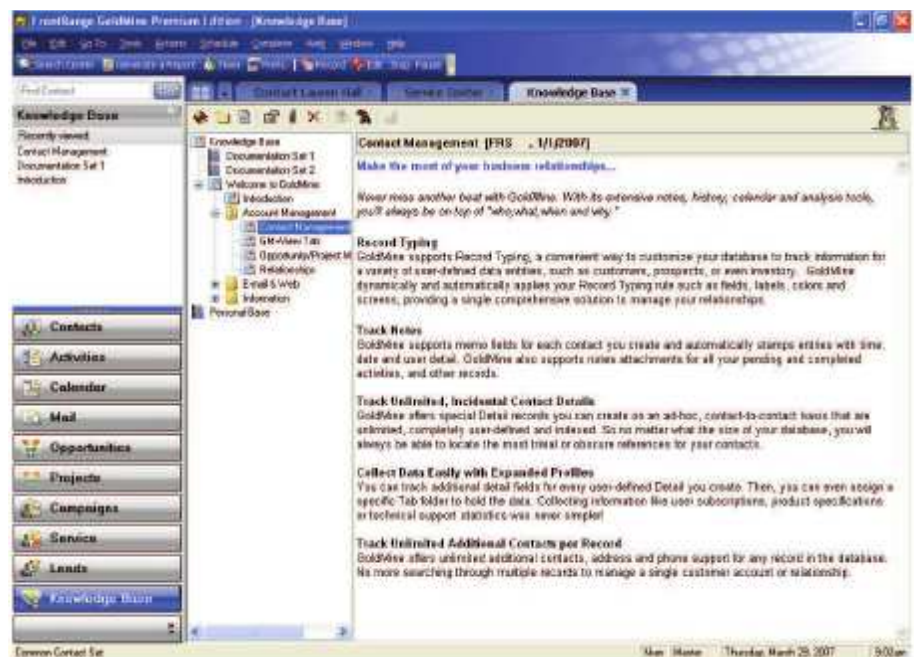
FrontRange GoldMine Premium Edition - [Knowledge Base]

File Edit Go To Tools Lookup Schedule Complete Help Window Help

Search Center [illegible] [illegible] New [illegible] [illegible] Record Edit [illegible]

Find Contact

Contact Lauren Hall | Service Center | Knowledge Base

Knowledge Base

Recently viewed
Contact Management
Documentation Set 1
Introduction

Knowledge Base
Documentation Set 1
Documentation Set 2
Welcome to GoldMine
Introduction
Account Management
Contact Management
GM-Alerts Tab
Opportunity/Project M
Relationships
E-mail & Web
Information
Personal Base

Contact Management [FRS , 1/1/2007]

Make the most of your business relationships...

Never miss another beat with GoldMine. With its extensive notes, history, calendar and analysis tools, you'll always be on top of "who,what,when and why."

Record Typing
GoldMine supports Record Typing, a convenient way to customize your database to track information for a variety of user-defined data entities, such as customers, prospects, or even inventory. GoldMine dynamically and automatically applies your Record Typing rule such as fields, labels, colors and screens, providing a single comprehensive solution to manage your relationships.

Track Notes
GoldMine supports memo fields for each contact you create and automatically stamps entries with time, date and user detail. GoldMine also supports notes attachments for all your pending and completed activities, and other records.

Track Unlimited, Incidental Contact Details
GoldMine offers special Detail records you can create on an ad-hoc, contact-to-contact basis that are unlimited, completely user-defined and indexed. So no matter what the size of your database, you will always be able to locate the most trivial or obscure references for your contacts.

Collect Data Easily with Expanded Profiles
You can track additional detail fields for every user-defined Detail you create. Then, you can even assign a specific Tab folder to hold the data. Collecting information like user subscriptions, product specifications or technical support statistics was never simpler!

Track Unlimited Additional Contacts per Record
GoldMine offers unlimited additional contacts, address and phone support for any record in the database. No more searching through multiple records to manage a single customer account or relationship.

Contacts
Activities
Calendar
Mail
Opportunities
Projects
Campaigns
Service
Leads
Knowledge Base

Common Contact Set | Num | Master | Thursday, March 29, 2007 | 9:02am